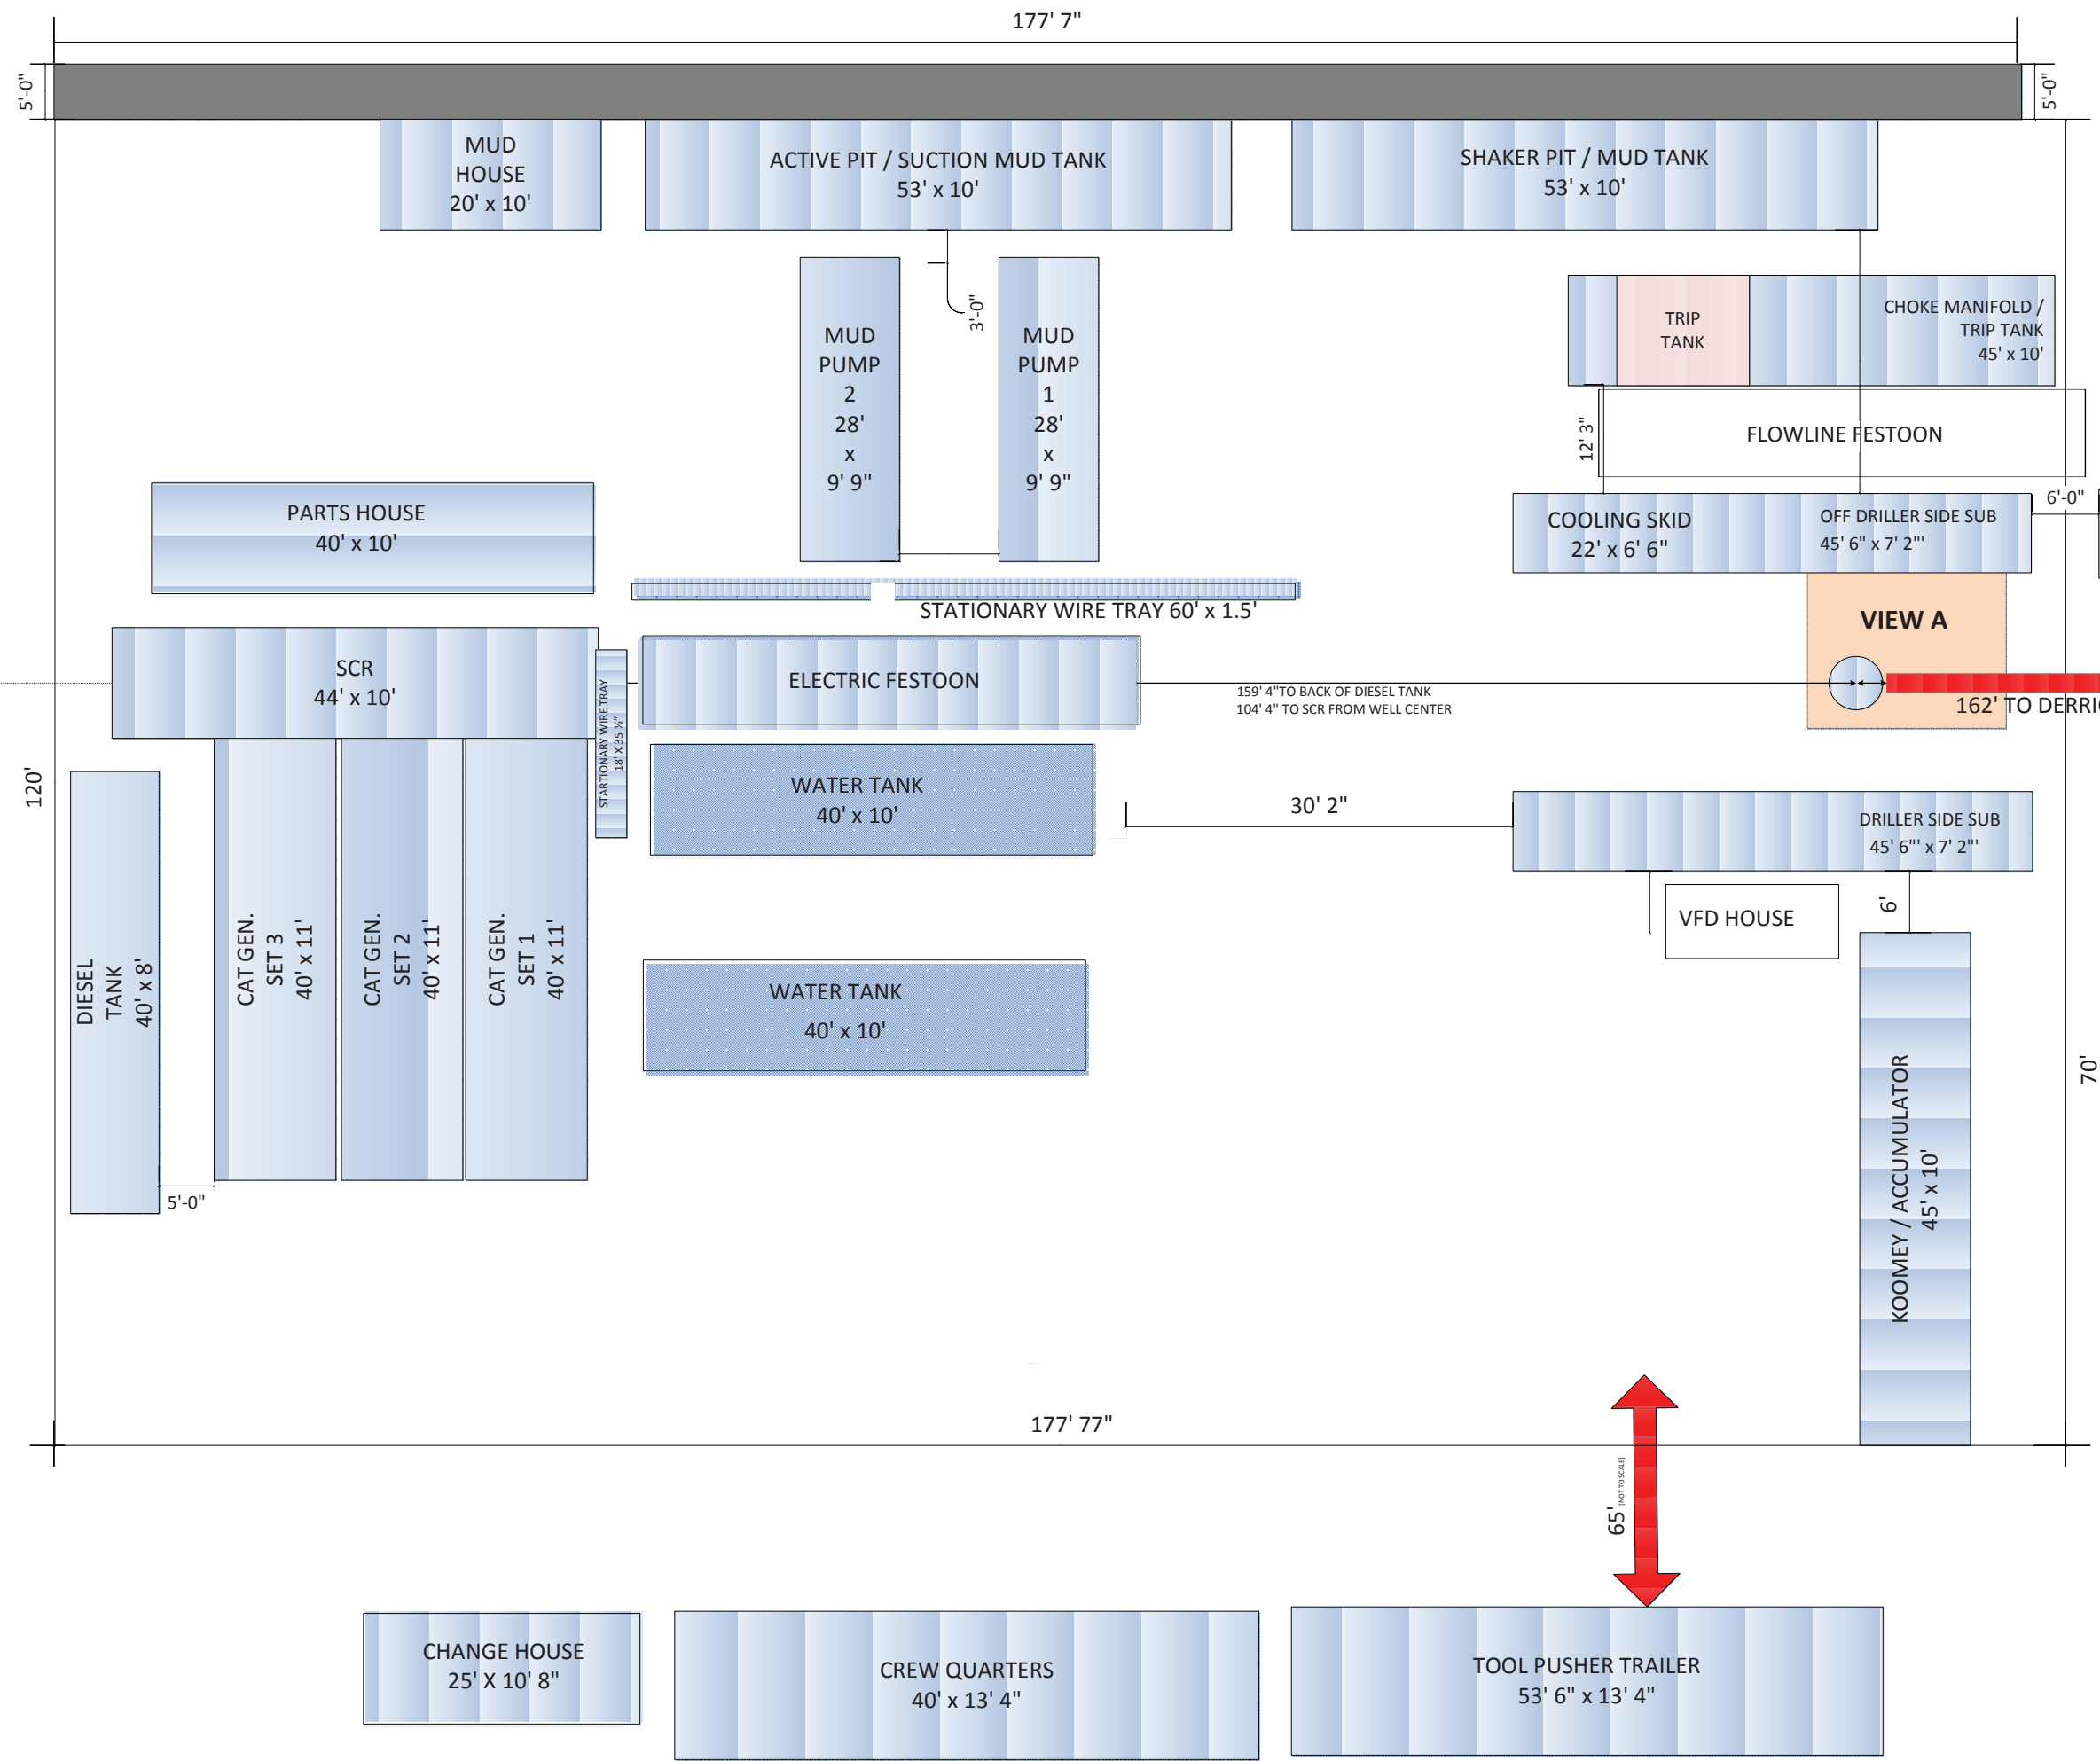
177' 7"

5'-0"

5'-0"

MUD HOUSE
20' x 10'

ACTIVE PIT / SUCTION MUD TANK
53' x 10'

SHAKER PIT / MUD TANK
53' x 10'

MUD PUMP 2
28' x 9' 9"

3'-0"

MUD PUMP 1
28' x 9' 9"

TRIP TANK

CHOKE MANIFOLD / TRIP TANK
45' x 10'

12' 3"

FLOWLINE FESTOON

PARTS HOUSE
40' x 10'

COOLING SKID
22' x 6' 6"

OFF DRILLER SIDE SUB
45' 6" x 7' 2"'

6'-0"

STATIONARY WIRE TRAY 60' x 1.5'

VIEW A

SCR
44' x 10'

STATIONARY WIRE TRAY
18' X 35 ½"

ELECTRIC FESTOON

159' 4"TO BACK OF DIESEL TANK
104' 4" TO SCR FROM WELL CENTER

162' TO DERRI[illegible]

120'

WATER TANK
40' x 10'

30' 2"

DRILLER SIDE SUB
45' 6"' x 7' 2"'

VFD HOUSE

6'

DIESEL TANK
40' x 8'

CAT GEN. SET 3
40' x 11'

CAT GEN. SET 2
40' x 11'

CAT GEN. SET 1
40' x 11'

WATER TANK
40' x 10'

KOOMEY / ACCUMULATOR
45' x 10'

70'

5'-0"

177' 77"

65' (NOT TO SCALE)

CHANGE HOUSE
25' X 10' 8"

CREW QUARTERS
40' x 13' 4"

TOOL PUSHER TRAILER
53' 6" x 13' 4"